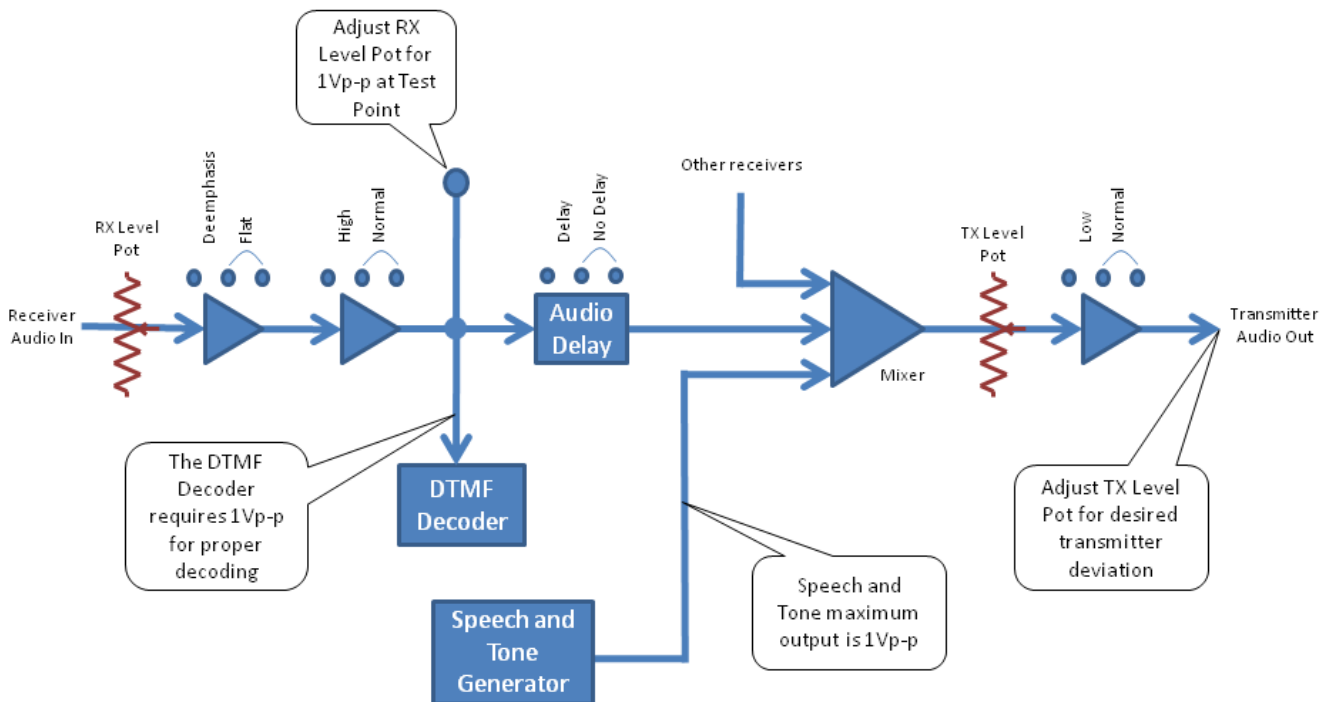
Adjust RX Level Pot for 1Vp-p at Test Point

Other receivers

RX Level Pot

Deemphasis

Flat

High

Normal

Delay

No Delay

TX Level Pot

Low

Normal

Receiver Audio In

Audio Delay

Mixer

Transmitter Audio Out

The DTMF Decoder requires 1Vp-p for proper decoding

DTMF Decoder

Adjust TX Level Pot for desired transmitter deviation

Speech and Tone maximum output is 1Vp-p

Speech and Tone Generator